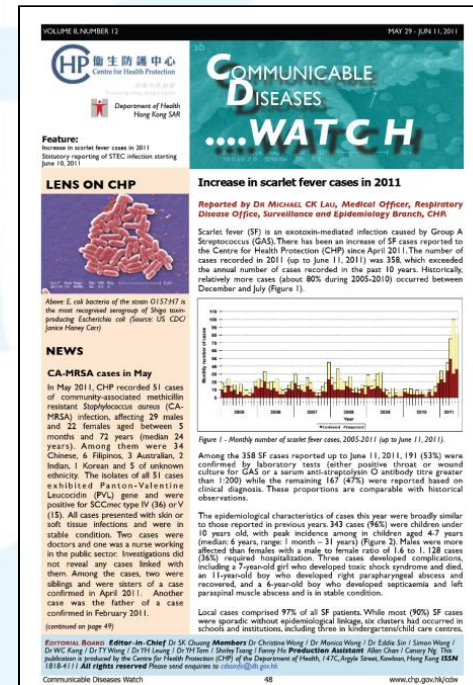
VOLUME 8, NUMBER 12

MAY 29 - JUN 11, 2011

CHP 衞生防護中心 Centre for Health Protection

Department of Health Hong Kong SAR

COMMUNICABLE DISEASES ....WATCH

Feature:
Increase in scarlet fever cases in 2011
Statutory reporting of STEC infection starting June 10, 2011

LENS ON CHP

Above: E. coli bacteria of the strain O157:H7 is the most recognised serogroup of Shiga toxin-producing Escherichia coli (Source: US CDC/ Janice Haney Carr)

NEWS

CA-MRSA cases in May

In May 2011, CHP recorded 51 cases of community-associated methicillin resistant Staphylococcus aureus (CA-MRSA) infection, affecting 29 males and 22 females aged between 5 months and 72 years (median 24 years). Among them were 34 Chinese, 6 Filipinos, 3 Australian, 2 Indian, 1 Korean and 5 of unknown ethnicity. The isolates of all 51 cases exhibited Panton-Valentine Leucocidin (PVL) gene and were positive for SCCmec type IV (36) or V (15). All cases presented with skin or soft tissue infections and were in stable condition. Two cases were doctors and one was a nurse working in the public sector. Investigations did not reveal any cases linked with them. Among the cases, two were siblings and were sisters of a case confirmed in April 2011. Another case was the father of a case confirmed in February 2011.

(continued on page 49)

Increase in scarlet fever cases in 2011

Reported by DR MICHAEL CK LAU, Medical Officer, Respiratory Disease Office, Surveillance and Epidemiology Branch, CHP.

Scarlet fever (SF) is an exotoxin-mediated infection caused by Group A Streptococcus (GAS). There has been an increase of SF cases reported to the Centre for Health Protection (CHP) since April 2011. The number of cases recorded in 2011 (up to June 11, 2011) was 358, which exceeded the annual number of cases recorded in the past 10 years. Historically, relatively more cases (about 80% during 2005-2010) occurred between December and July (Figure 1).

Monthly number of cases
2005 2006 2007 2008 2009 2010 2011

Figure 1 - Monthly number of scarlet fever cases, 2005-2011 (up to June 11, 2011).

Among the 358 SF cases reported up to June 11, 2011, 191 (53%) were confirmed by laboratory tests (either positive throat or wound culture for GAS or a serum anti-streptolysin O antibody titre greater than 1:200) while the remaining 167 (47%) were reported based on clinical diagnosis. These proportions are comparable with historical observations.

The epidemiological characteristics of cases this year were broadly similar to those reported in previous years. 343 cases (96%) were children under 10 years old, with peak incidence among children aged 4-7 years (median: 6 years, range: 1 month – 31 years) (Figure 2). Males were more affected than females with a male to female ratio of 1.6 to 1. 128 cases (36%) required hospitalization. Three cases developed complications, including a 7-year-old girl who developed toxic shock syndrome and died, an 11-year-old boy who developed right parapharyngeal abscess and recovered, and a 6-year-old boy who developed septicaemia and left parasinal muscle abscess and is in stable condition.

Local cases comprised 97% of all SF patients. While most (90%) SF cases were sporadic without epidemiological linkage, six clusters had occurred in schools and institutions, including three in kindergartens/child care centres,

EDITORIAL BOARD Editor-in-Chief Dr SK Chuang Members Dr Christine Wong / Dr Monica Wong / Dr Eddie Sin / Simon Wong / Dr WC Kang / Dr TY Wong / Dr YH Lam / Dr YH Tam / Shirley Tsang / Fanny Ho Production Assistant Allan Chan / Canary Ng. This publication is produced by the Centre for Health Protection (CHP) of the Department of Health, 147C, Argyle Street, Kowloon, Hong Kong ISSN 1818-4111 All rights reserved Please send enquiries to cdwinfo@dh.gov.hk

Communicable Diseases Watch 48 www.chp.gov.hk/cdw